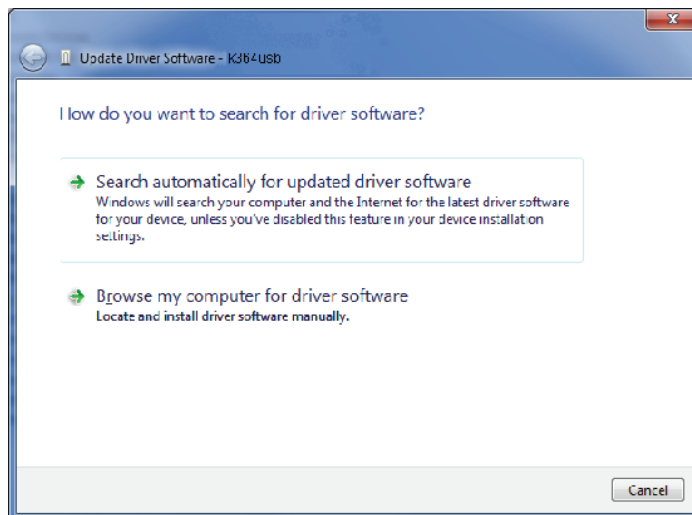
Update Driver Software - K364usb

How do you want to search for driver software?

Search automatically for updated driver software
Windows will search your computer and the Internet for the latest driver software for your device, unless you've disabled this feature in your device installation settings.

Browse my computer for driver software
Locate and install driver software manually.

Cancel